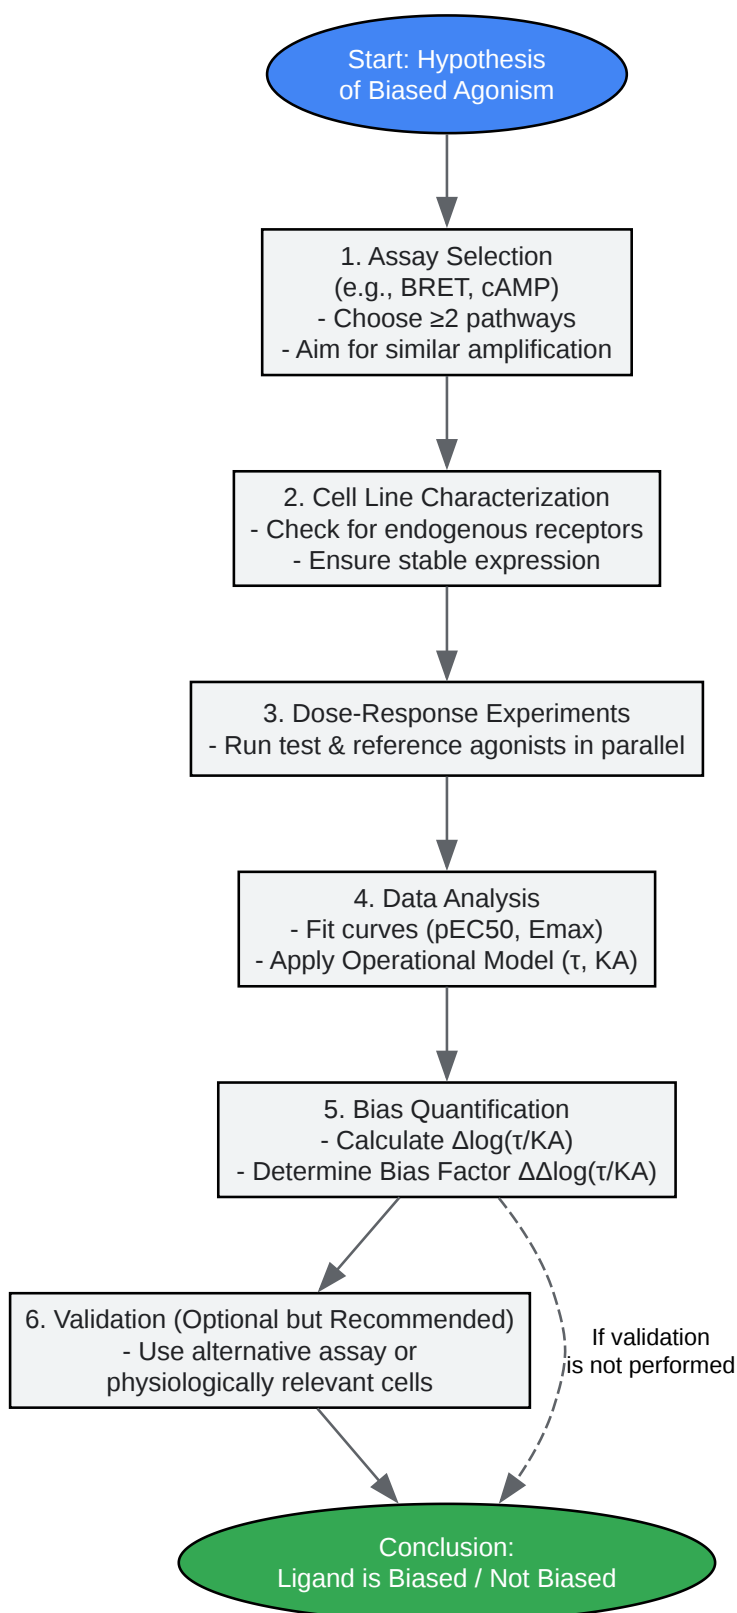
Start: Hypothesis of Biased Agonism

1. Assay Selection (e.g., BRET, cAMP)
- Choose ≥2 pathways
- Aim for similar amplification

2. Cell Line Characterization
- Check for endogenous receptors
- Ensure stable expression

3. Dose-Response Experiments
- Run test & reference agonists in parallel

4. Data Analysis
- Fit curves (pEC50, Emax)
- Apply Operational Model (τ, KA)

5. Bias Quantification
- Calculate Δlog(τ/KA)
- Determine Bias Factor ΔΔlog(τ/KA)

6. Validation (Optional but Recommended)
- Use alternative assay or physiologically relevant cells

If validation is not performed

Conclusion: Ligand is Biased / Not Biased